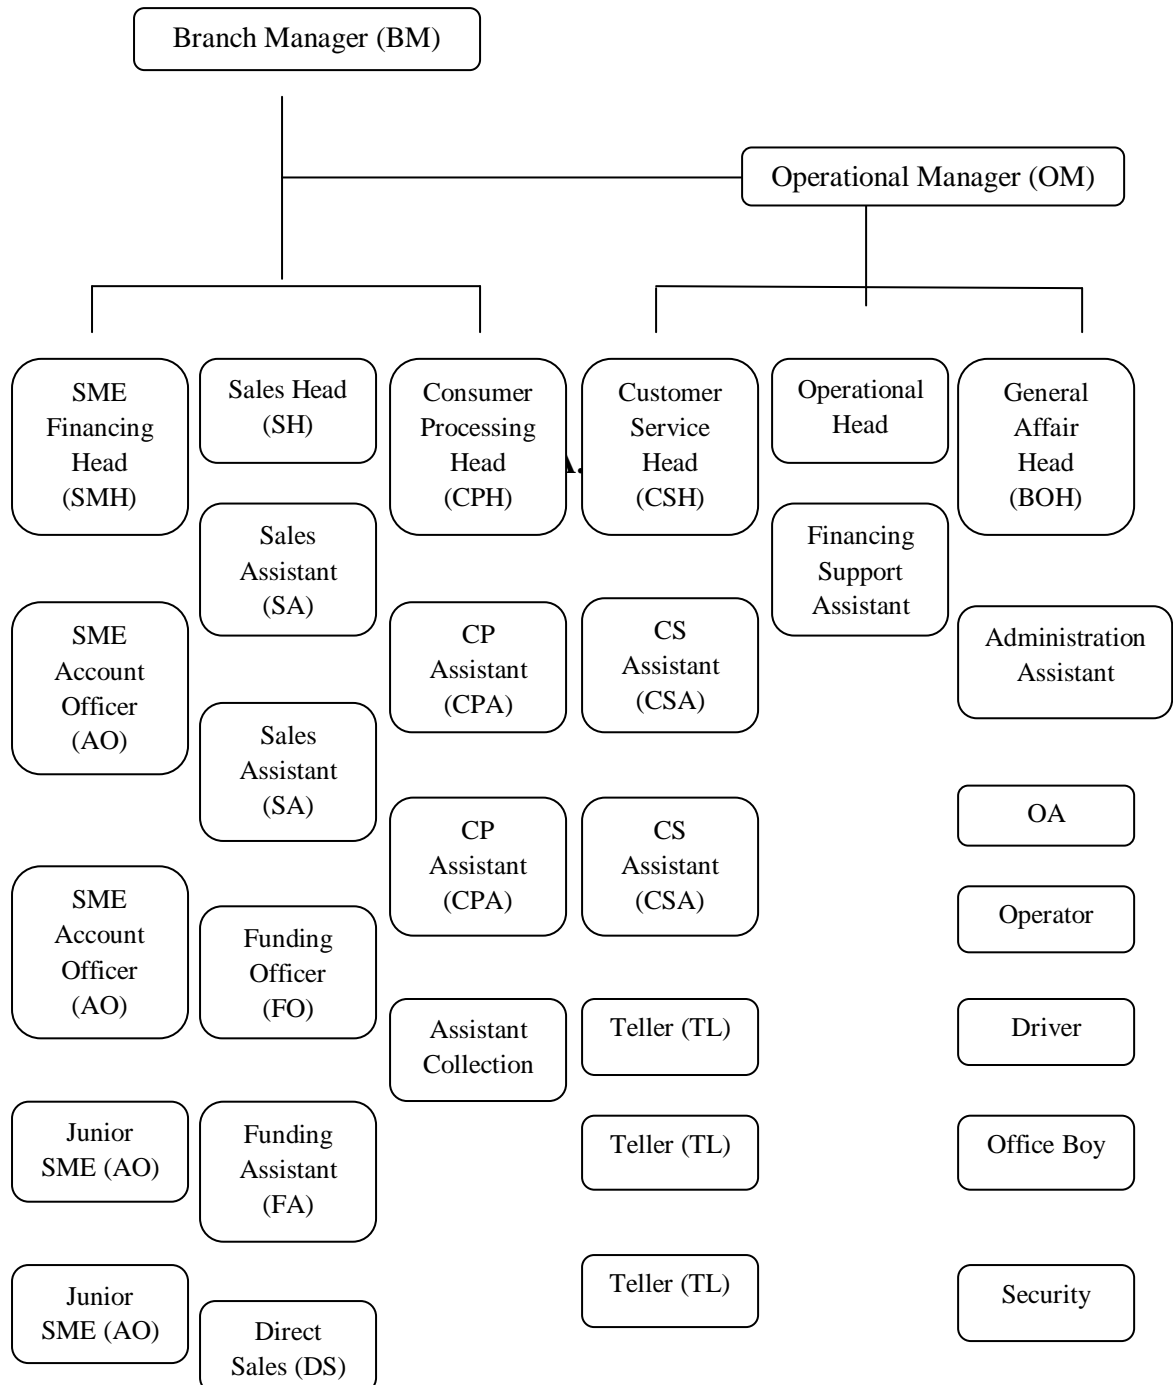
Branch Manager (BM)

Operational Manager (OM)

SME Financing Head (SMH)

Sales Head (SH)

Consumer Processing Head (CPH)

Customer Service Head (CSH)

Operational Head

General Affair Head (BOH)

Sales Assistant (SA)

Financing Support Assistant

SME Account Officer (AO)

CP Assistant (CPA)

CS Assistant (CSA)

Administration Assistant

Sales Assistant (SA)

OA

CP Assistant (CPA)

CS Assistant (CSA)

SME Account Officer (AO)

Funding Officer (FO)

Operator

Assistant Collection

Teller (TL)

Driver

Junior SME (AO)

Funding Assistant (FA)

Teller (TL)

Office Boy

Junior SME (AO)

Direct Sales (DS)

Teller (TL)

Security